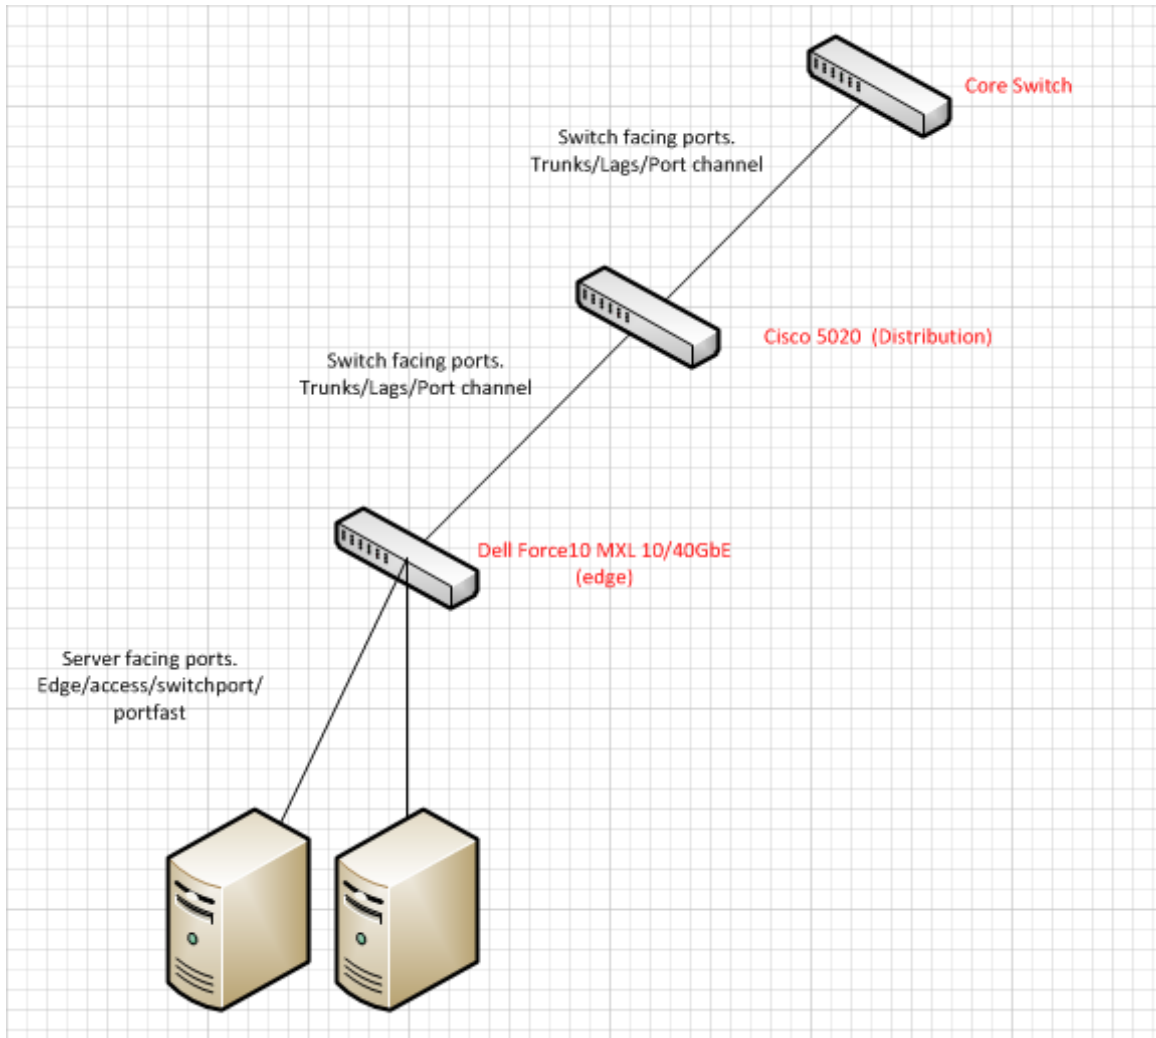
Core Switch

Switch facing ports.
Trunks/Lags/Port channel

Cisco 5020 (Distribution)

Switch facing ports.
Trunks/Lags/Port channel

Dell Force10 MXL 10/40GbE
(edge)

Server facing ports.
Edge/access/switchport/
portfast